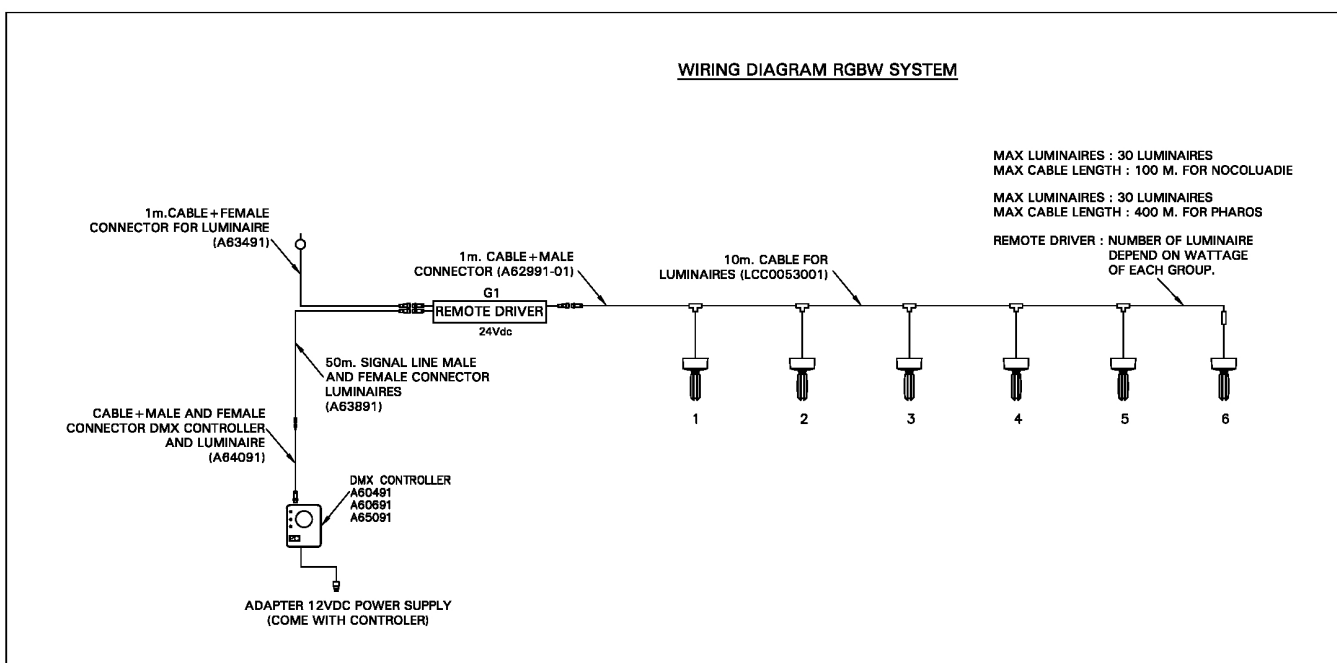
WIRING DIAGRAM RGBW SYSTEM

MAX LUMINAIRES : 30 LUMINAIRES
MAX CABLE LENGTH : 100 M. FOR NOCOLUADIE

MAX LUMINAIRES : 30 LUMINAIRES
MAX CABLE LENGTH : 400 M. FOR PHAROS

REMOTE DRIVER : NUMBER OF LUMINAIRE DEPEND ON WATTAGE OF EACH GROUP.

1m.CABLE+FEMALE CONNECTOR FOR LUMINAIRE (A63491)

1m. CABLE+MALE CONNECTOR (A62991-01)

10m. CABLE FOR LUMINAIRES (LCC0053001)

G1
REMOTE DRIVER
24Vdc

50m. SIGNAL LINE MALE AND FEMALE CONNECTOR LUMINAIRES (A63891)

CABLE+MALE AND FEMALE CONNECTOR DMX CONTROLLER AND LUMINAIRE (A64091)

DMX CONTROLLER
A60491
A60691
A65091

1
2
3
4
5
6

ADAPTER 12VDC POWER SUPPLY (COME WITH CONTROLER)